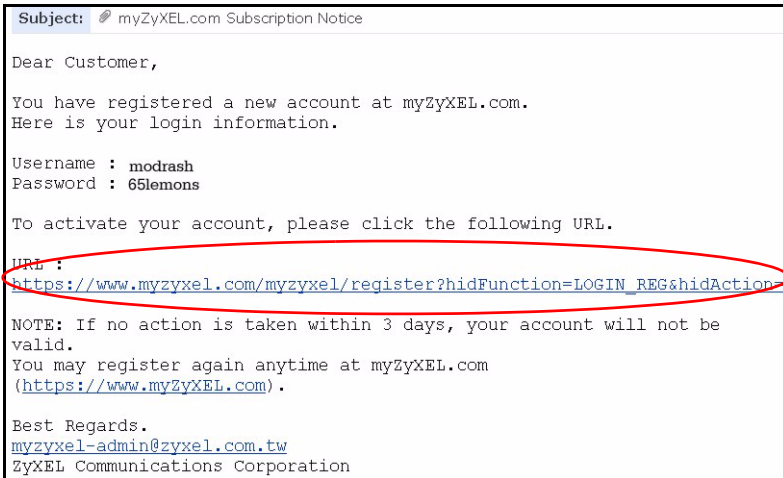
Subject: myZyXEL.com Subscription Notice

Dear Customer,

You have registered a new account at myZyXEL.com.
Here is your login information.

Username : modrash
Password : 65lemons

To activate your account, please click the following URL.

URL :
https://www.myzyxel.com/myzyxel/register?hidFunction=LOGIN_REG&hidAction=

NOTE: If no action is taken within 3 days, your account will not be valid.
You may register again anytime at myZyXEL.com (https://www.myZyXEL.com).

Best Regards.
myzyxel-admin@zyxel.com.tw
ZyXEL Communications Corporation